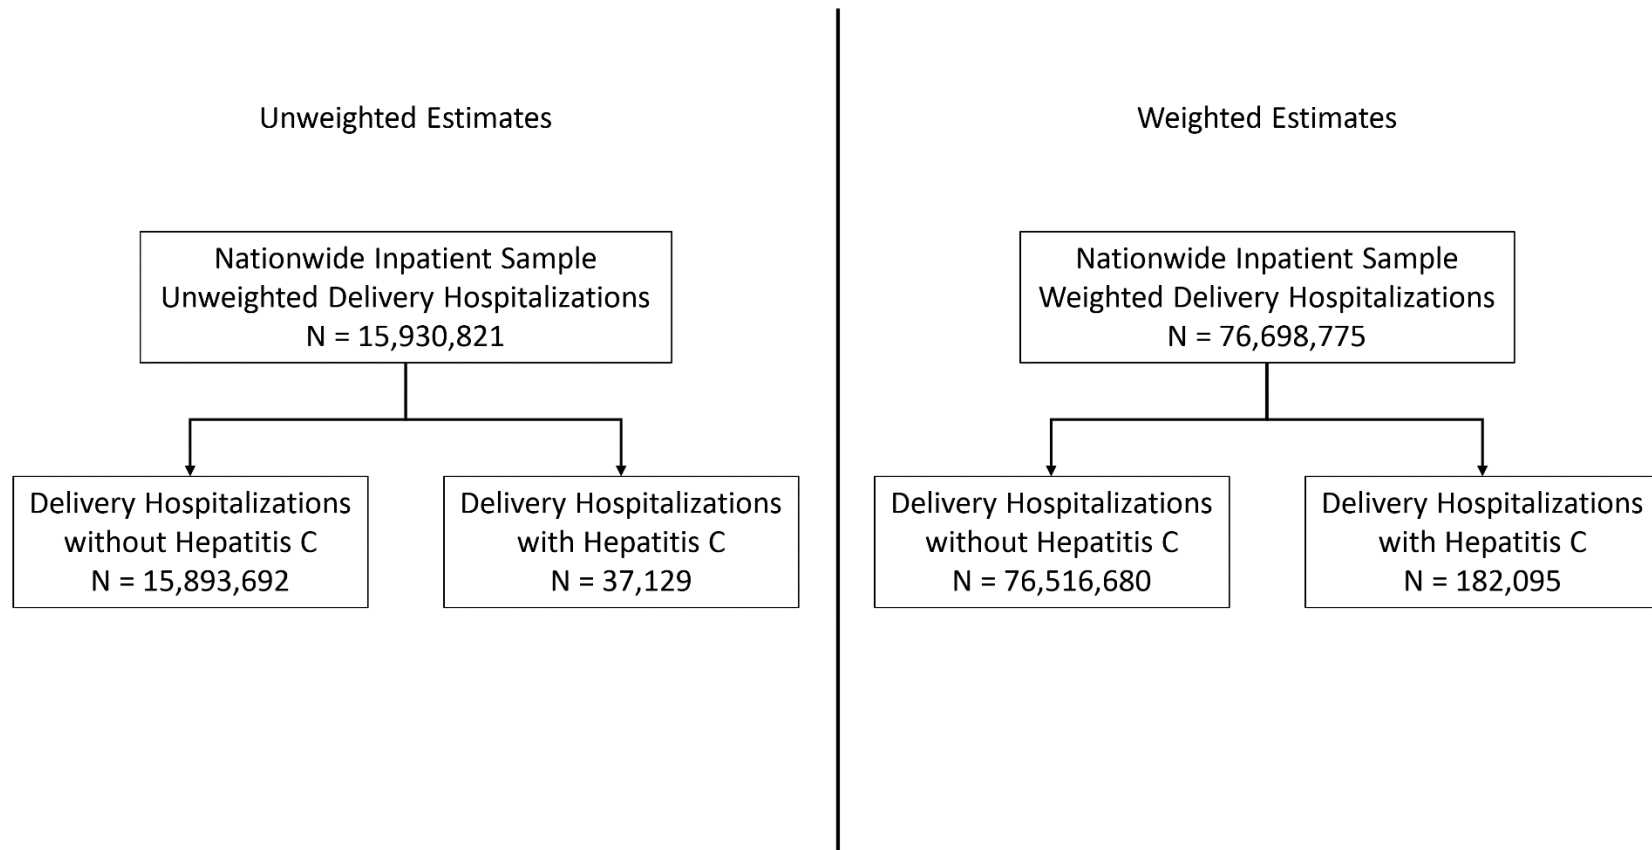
Unweighted Estimates

Nationwide Inpatient Sample
Unweighted Delivery Hospitalizations
N = 15,930,821

Delivery Hospitalizations
without Hepatitis C
N = 15,893,692

Delivery Hospitalizations
with Hepatitis C
N = 37,129

Weighted Estimates

Nationwide Inpatient Sample
Weighted Delivery Hospitalizations
N = 76,698,775

Delivery Hospitalizations
without Hepatitis C
N = 76,516,680

Delivery Hospitalizations
with Hepatitis C
N = 182,095